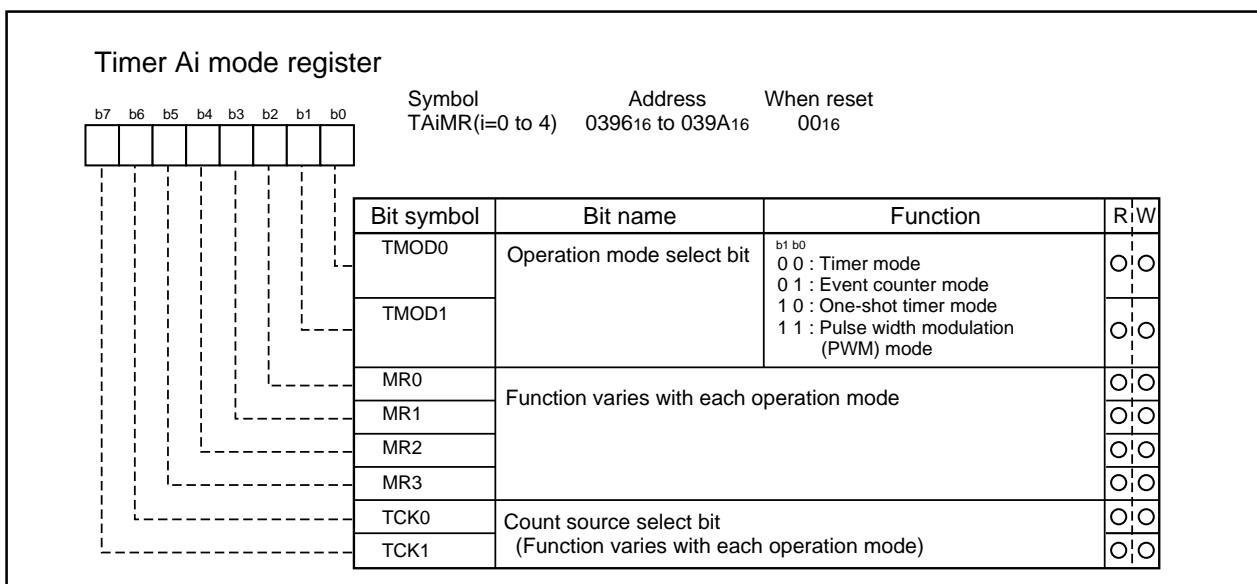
Timer Ai mode register

b7 b6 b5 b4 b3 b2 b1 b0

Symbol TAiMR(i=0 to 4)
Address $0396_{16}$ to $039A_{16}$
When reset $00_{16}$

| Bit symbol | Bit name | Function | R | W |
|---|---|---|---|---|
| TMOD0 | Operation mode select bit | b1 b0<br>0 0 : Timer mode<br>0 1 : Event counter mode<br>1 0 : One-shot timer mode<br>1 1 : Pulse width modulation (PWM) mode | O | O |
| TMOD1 | | | O | O |
| MR0 | Function varies with each operation mode | | O | O |
| MR1 | | | O | O |
| MR2 | | | O | O |
| MR3 | | | O | O |
| TCK0 | Count source select bit (Function varies with each operation mode) | | O | O |
| TCK1 | | | O | O |